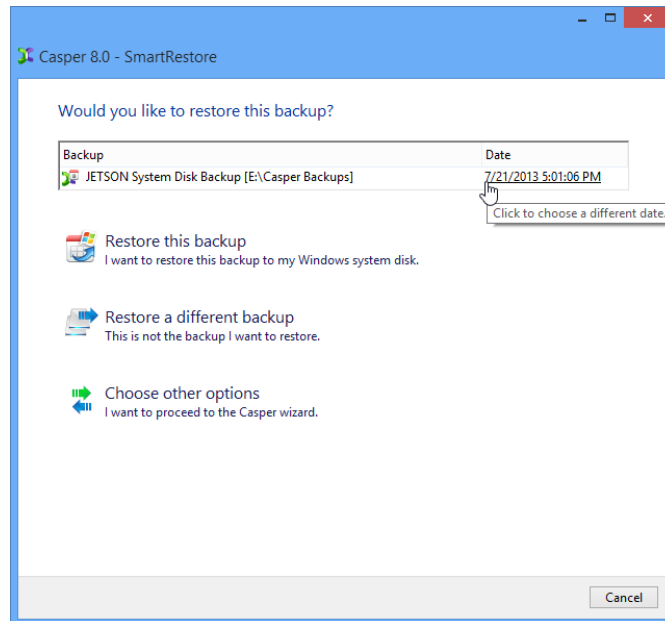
Casper 8.0 - SmartRestore

Would you like to restore this backup?

| Backup | Date |
|---|---|
| JETSON System Disk Backup [E:\Casper Backups] | 7/21/2013 5:01:06 PM |

Click to choose a different date.

Restore this backup
I want to restore this backup to my Windows system disk.

Restore a different backup
This is not the backup I want to restore.

Choose other options
I want to proceed to the Casper wizard.

Cancel